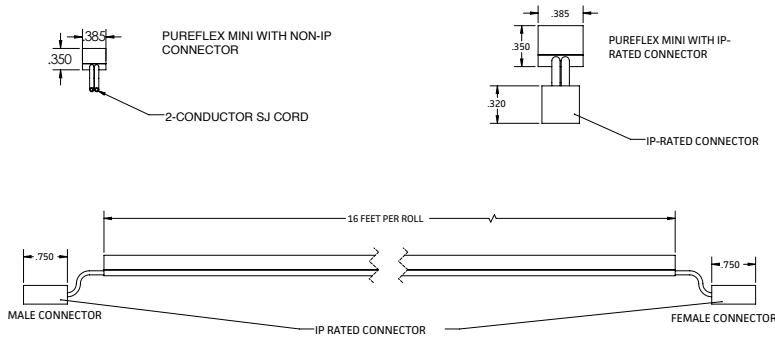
.385
.350
PUREFLEX MINI WITH NON-IP CONNECTOR
2-CONDUCTOR SJ CORD

.385
.350
PUREFLEX MINI WITH IP-RATED CONNECTOR
.320
IP-RATED CONNECTOR

16 FEET PER ROLL
.750
.750
MALE CONNECTOR
IP RATED CONNECTOR
FEMALE CONNECTOR